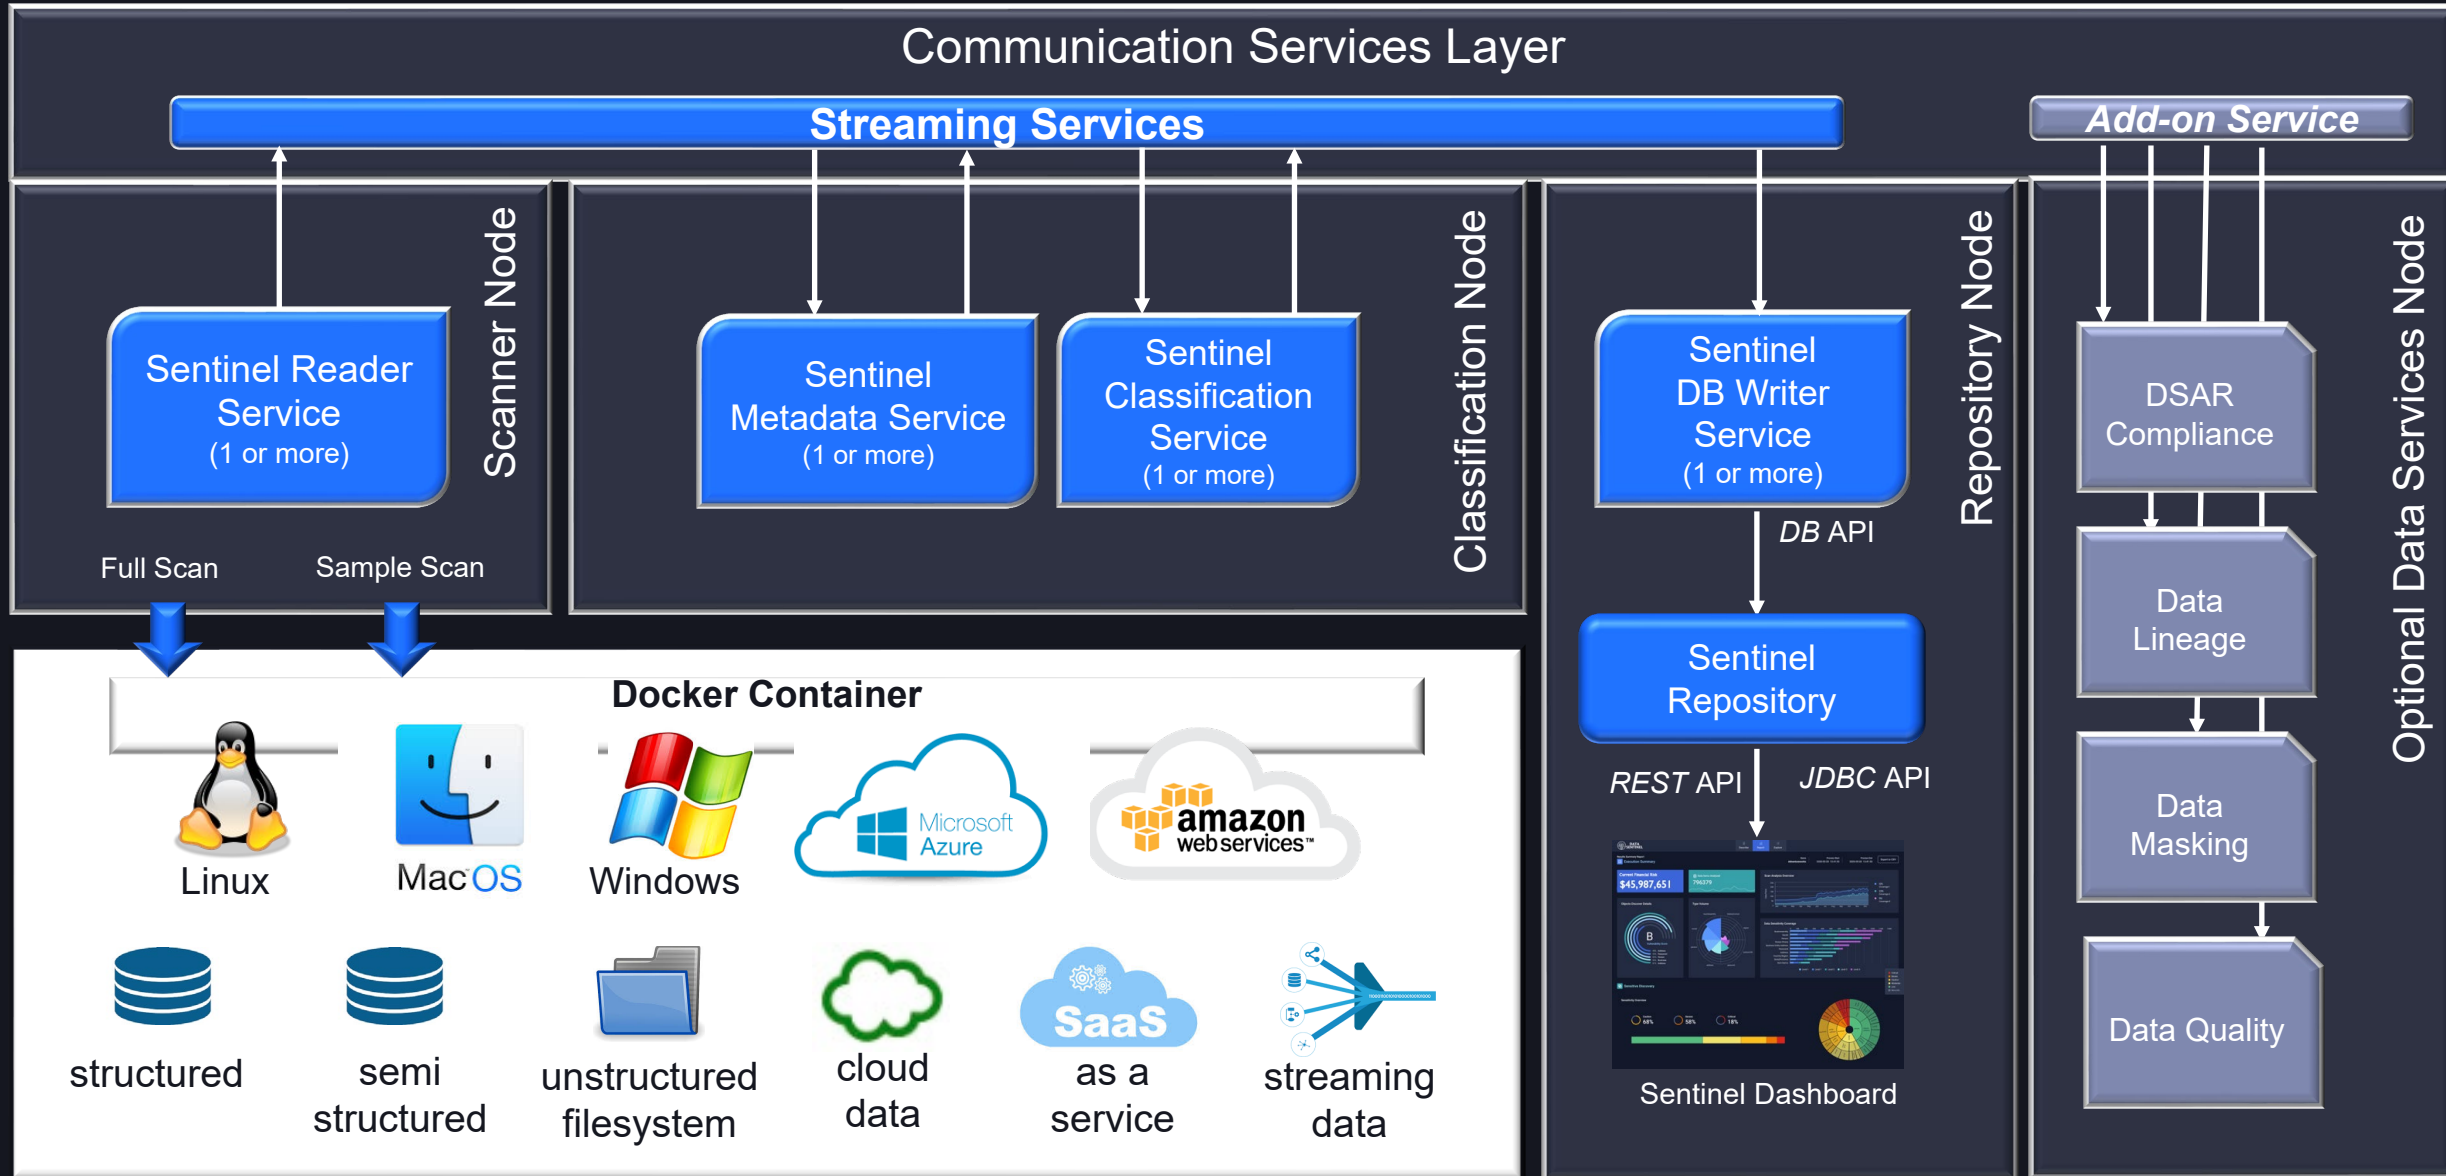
Communication Services Layer

Streaming Services

Add-on Service

Sentinel Reader Service
(1 or more)

Scanner Node

Full Scan

Sample Scan

Sentinel Metadata Service
(1 or more)

Sentinel Classification Service
(1 or more)

Classification Node

Sentinel DB Writer Service
(1 or more)

DB API

Sentinel Repository

Repository Node

REST API

JDBC API

Sentinel Dashboard

DSAR Compliance

Data Lineage

Data Masking

Data Quality

Optional Data Services Node

Docker Container

Linux

MacOS

Windows

Microsoft Azure

amazon web services

structured

semi structured

unstructured filesystem

cloud data

SaaS
as a service

streaming data